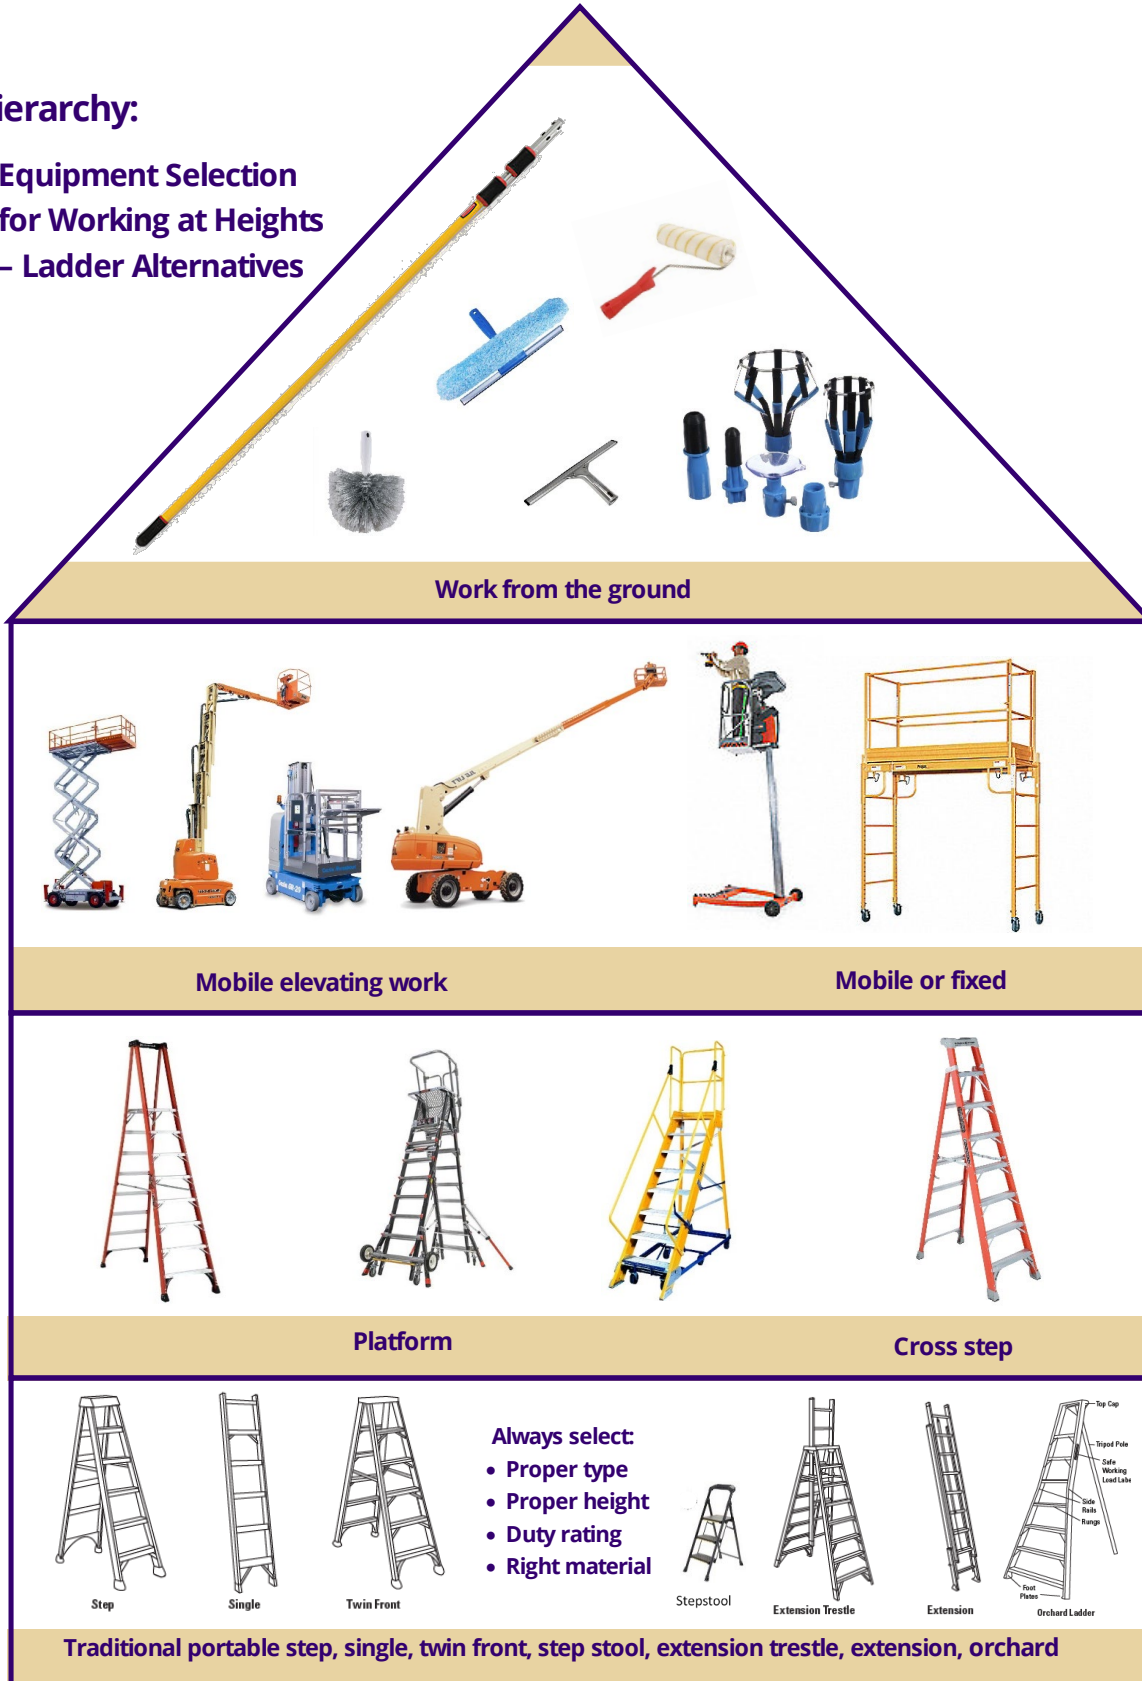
ierarchy:

Equipment Selection for Working at Heights – Ladder Alternatives

Work from the ground

Mobile elevating work

Mobile or fixed

Platform

Cross step

Step

Single

Twin Front

Always select:

- Proper type
- Proper height
- Duty rating
- Right material

Stepstool

Extension Trestle

Extension

Top Cap

Tripod Pole

Safe Working Load Label

Side Rails

Rungs

Foot Plates

Orchard Ladder

Traditional portable step, single, twin front, step stool, extension trestle, extension, orchard